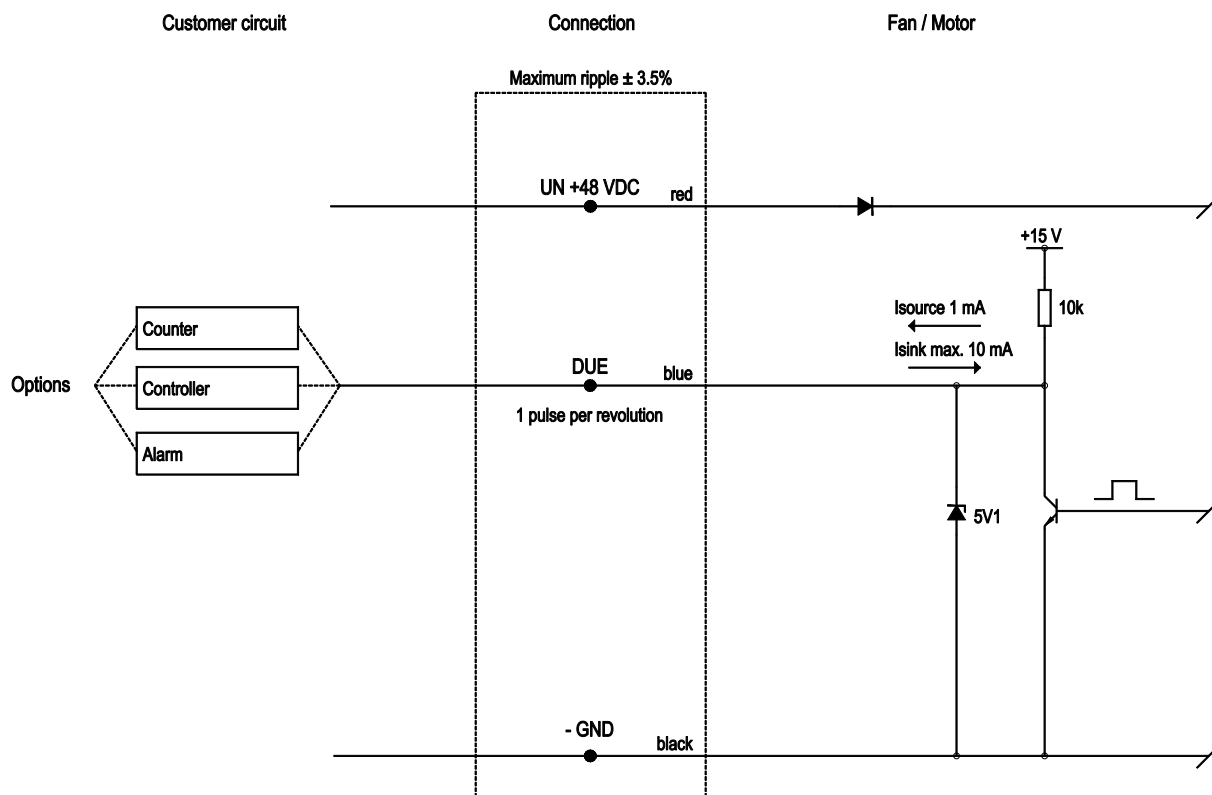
Customer circuit

Connection

Fan / Motor

Maximum ripple ± 3.5%

UN +48 VDC

red

+15 V

10k

Isource 1 mA

Isink max. 10 mA

Counter

Options

Controller

DUE

blue

1 pulse per revolution

Alarm

5V1

- GND

black